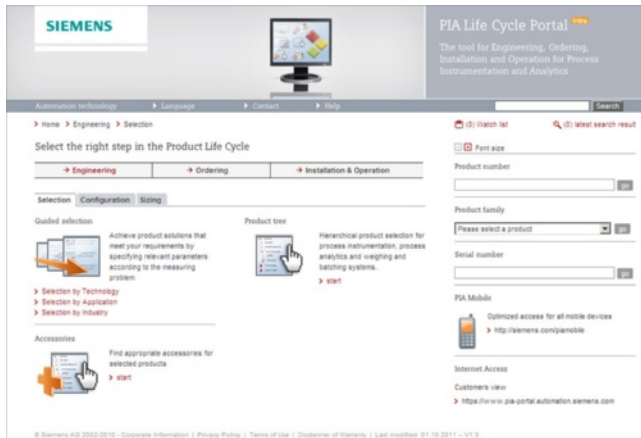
SIEMENS

PIA Life Cycle Portal Intra

The tool for Engineering, Ordering, Installation and Operation for Process Instrumentation and Analytics

Automation technology  Language  Contact  Help  Search

> Home > Engineering > Selection

(0) Watch list  (0) latest search result

Select the right step in the Product Life Cycle

→ Engineering  → Ordering  → Installation & Operation

Selection  Configuration  Sizing

Guided selection

Achieve product solutions that meet your requirements by specifying relevant parameters according to the measuring problem

> Selection by Technology
> Selection by Application
> Selection by Industry

Product tree

Hierarchical product selection for process instrumentation, process analytics and weighing and batching systems.

> start

Accessories

Find appropriate accessories for selected products

> start

Font size

Product number

go

Product family

Please select a product  go

Serial number

go

PIA Mobile

Optimized access for all mobile devices

> http://siemens.com/piamobile

Internet Access

Customers view

> https://www.pia-portal.automation.siemens.com

© Siemens AG 2002-2010 - Corporate Information | Privacy Policy | Terms of Use | Disclaimer of Warranty | Last modified: 01.10.2011 – V1.3